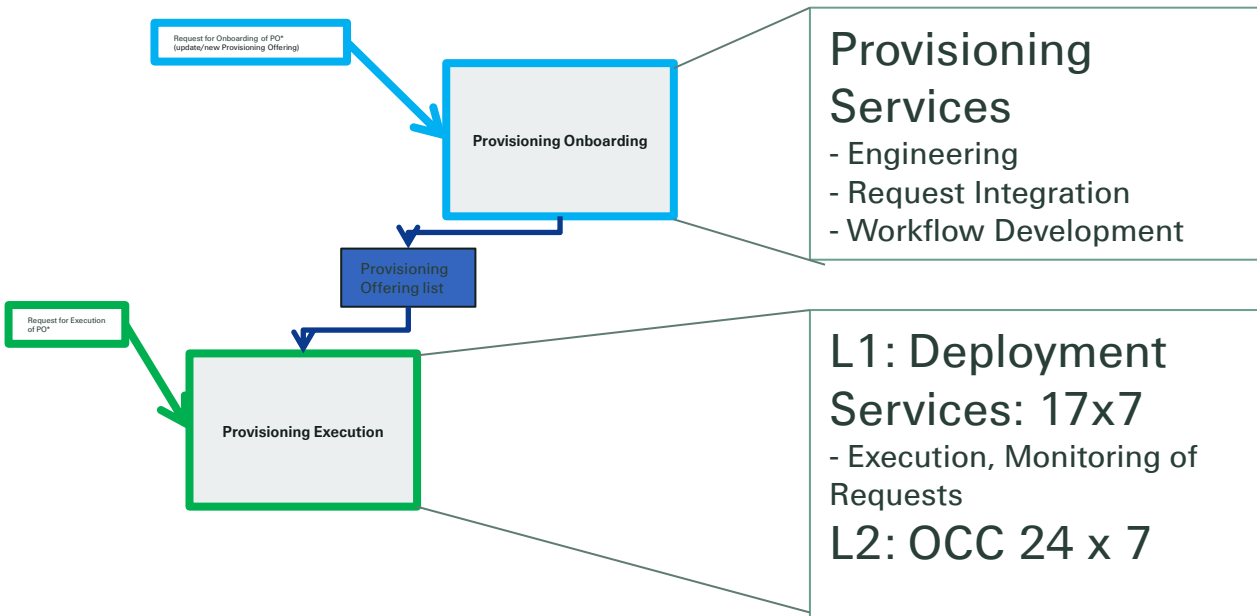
Request for Onboarding of PO*
(update/new Provisioning Offering)

Provisioning Onboarding

Provisioning Services
- Engineering
- Request Integration
- Workflow Development

Provisioning Offering list

Request for Execution of PO*

Provisioning Execution

L1: Deployment Services: 17x7
- Execution, Monitoring of Requests
L2: OCC 24 x 7